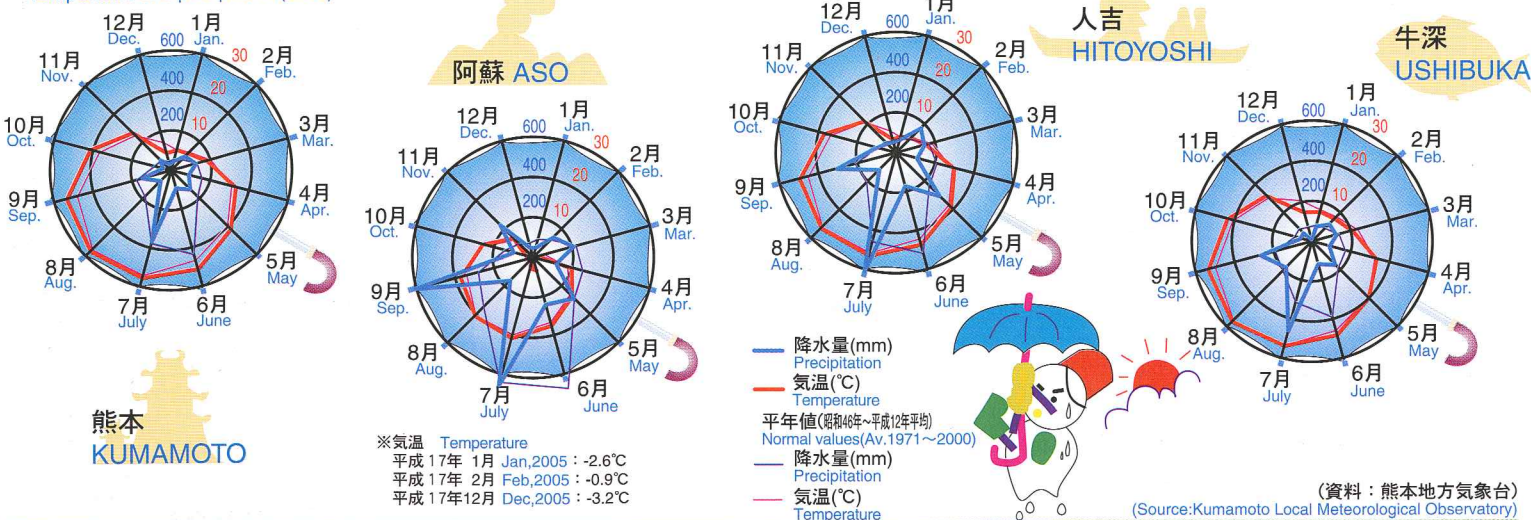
12月 Dec. 1月 Jan. 600 30 2月 Feb. 11月 Nov. 400 20 10月 Oct. 200 10 3月 Mar. 9月 Sep. 4月 Apr. 8月 Aug. 5月 May 7月 July 6月 June

熊本
KUMAMOTO

阿蘇 ASO

12月 Dec. 1月 Jan. 600 30 2月 Feb. 11月 Nov. 400 20 10月 Oct. 200 10 3月 Mar. 9月 Sep. 4月 Apr. 8月 Aug. 5月 May 7月 July 6月 June

※気温 Temperature
平成17年 1月 Jan,2005：-2.6℃
平成17年 2月 Feb,2005：-0.9℃
平成17年12月 Dec,2005：-3.2℃

人吉
HITOYOSHI

12月 Dec. 1月 Jan. 600 30 2月 Feb. 11月 Nov. 400 20 10月 Oct. 200 10 3月 Mar. 9月 Sep. 4月 Apr. 8月 Aug. 5月 May 7月 July 6月 June

降水量(mm)
Precipitation
気温(℃)
Temperature
平年値(昭和46年～平成12年平均)
Normal values(Av.1971～2000)
降水量(mm)
Precipitation
気温(℃)
Temperature

牛深
USHIBUKA

12月 Dec. 1月 Jan. 600 30 2月 Feb. 11月 Nov. 400 20 10月 Oct. 200 10 3月 Mar. 9月 Sep. 4月 Apr. 8月 Aug. 5月 May 7月 July 6月 June

(資料：熊本地方気象台)
(Source:Kumamoto Local Meteorological Observatory)